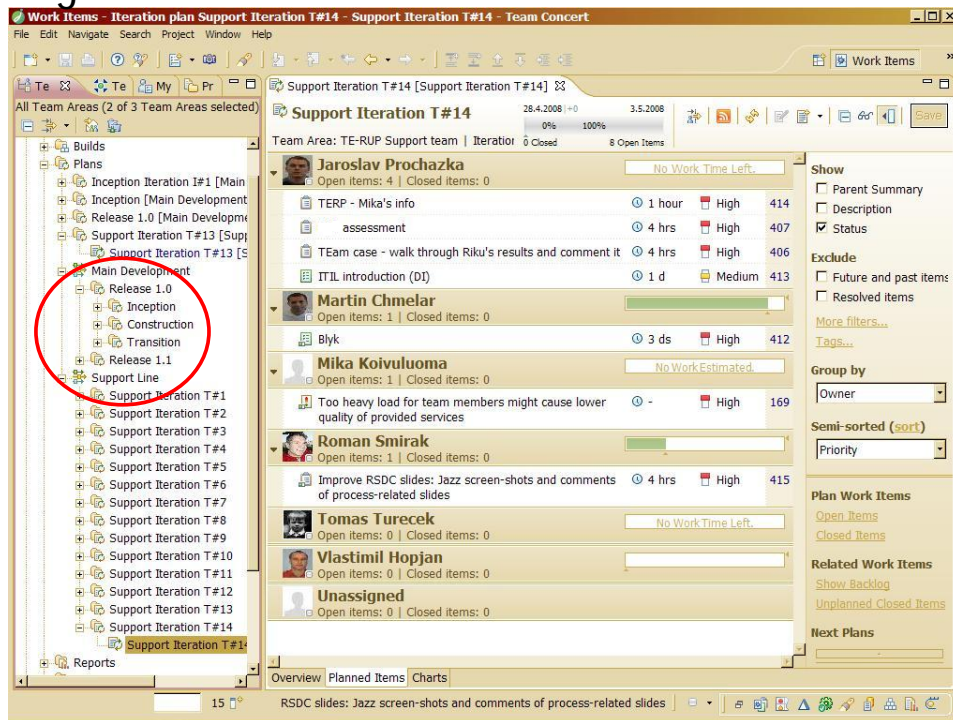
Work Items - Iteration plan Support Iteration T#14 - Support Iteration T#14 - Team Concert
File Edit Navigate Search Project Window Help

Work Items

Te My Pr
All Team Areas (2 of 3 Team Areas selected)
Builds
Plans
Inception Iteration I#1 [Main
Inception [Main Development
Release 1.0 [Main Developme
Support Iteration T#13 [Sup
Support Iteration T#13 [S
Main Development
Release 1.0
Inception
Construction
Transition
Release 1.1
Support Line
Support Iteration T#1
Support Iteration T#2
Support Iteration T#3
Support Iteration T#4
Support Iteration T#5
Support Iteration T#6
Support Iteration T#7
Support Iteration T#8
Support Iteration T#9
Support Iteration T#10
Support Iteration T#11
Support Iteration T#12
Support Iteration T#13
Support Iteration T#14
Support Iteration T#14
Reports

Support Iteration T#14 [Support Iteration T#14]
Support Iteration T#14
28.4.2008 +0 3.5.2008
0% 100%
Team Area: TE-RUP Support team | Iteratior 0 Closed 8 Open Items
Save

Jaroslav Prochazka
Open items: 4 | Closed items: 0
No Work Time Left.
TERP - Mika's info 1 hour High 414
assessment 4 hrs High 407
TEam case - walk through Riku's results and comment it 4 hrs High 406
ITIL introduction (DI) 1 d Medium 413

Martin Chmelar
Open items: 1 | Closed items: 0
Blyk 3 ds High 412

Mika Koivuluoma
Open items: 1 | Closed items: 0
No Work Estimated.
Too heavy load for team members might cause lower quality of provided services - High 169

Roman Smirak
Open items: 1 | Closed items: 0
Improve RSDC slides: Jazz screen-shots and comments of process-related slides 4 hrs High 415

Tomas Turecek
Open items: 0 | Closed items: 0
No Work Time Left.

Vlastimil Hopjan
Open items: 0 | Closed items: 0

Unassigned
Open items: 0 | Closed items: 0

Show
Parent Summary
Description
Status
Exclude
Future and past items
Resolved items
More filters...
Tags...
Group by
Owner
Semi-sorted (sort)
Priority
Plan Work Items
Open Items
Closed Items
Related Work Items
Show Backlog
Unplanned Closed Items
Next Plans

Overview Planned Items Charts

15
RSDC slides: Jazz screen-shots and comments of process-related slides